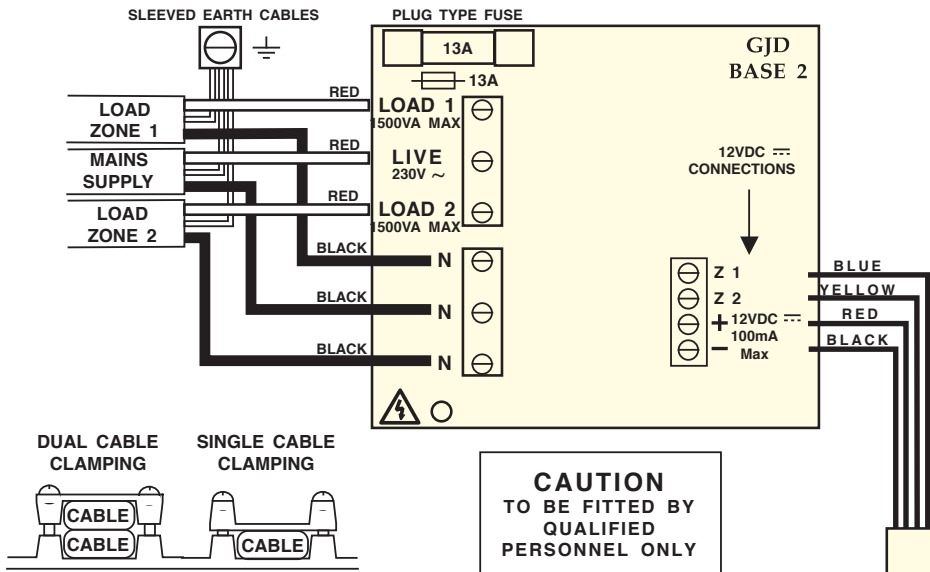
SLEEVED EARTH CABLES

PLUG TYPE FUSE

13A

GJD
BASE 2

13A

RED

LOAD ZONE 1

LOAD 1
1500VA MAX

RED

MAINS SUPPLY

LIVE
230V ~

RED

LOAD ZONE 2

LOAD 2
1500VA MAX

12VDC ⎓
CONNECTIONS

BLACK

N

BLACK

N

BLACK

N

Z 1

Z 2

+ 12VDC ⎓
100mA
− Max

BLUE

YELLOW

RED

BLACK

DUAL CABLE CLAMPING

CABLE

CABLE

SINGLE CABLE CLAMPING

CABLE

CAUTION
TO BE FITTED BY QUALIFIED PERSONNEL ONLY